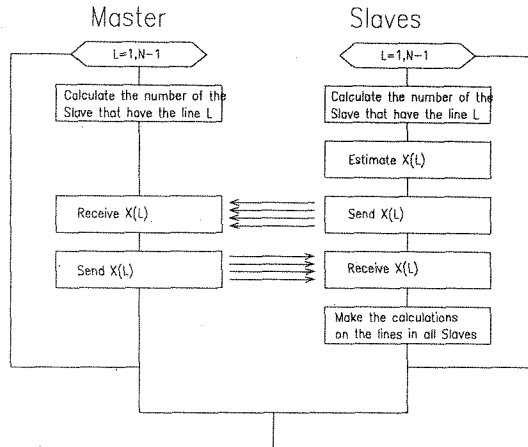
Master

Slaves

L=1,N-1

L=1,N-1

Calculate the number of the Slave that have the line L

Calculate the number of the Slave that have the line L

Estimate X(L)

Receive X(L)

Send X(L)

Send X(L)

Receive X(L)

Make the calculations on the lines in all Slaves